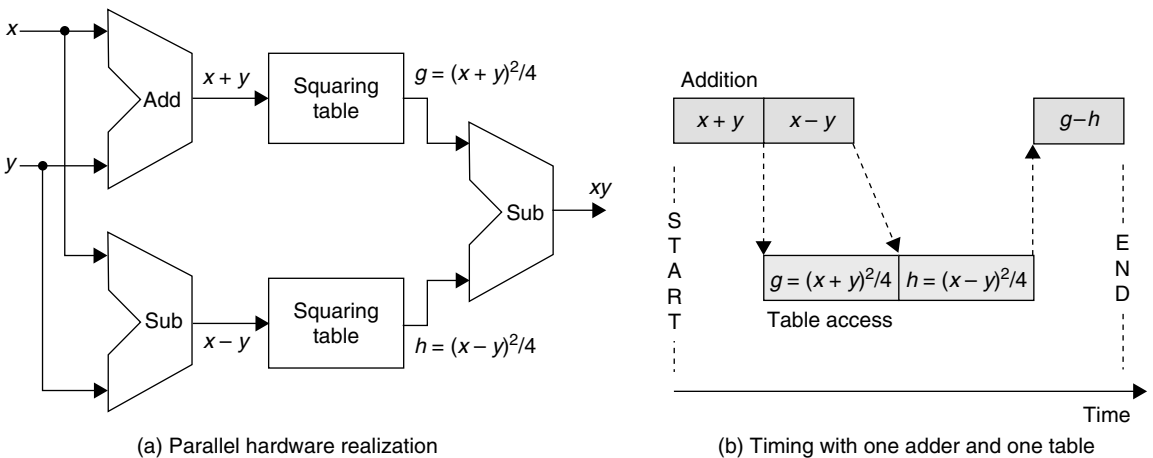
$x$

$y$

Add

$x + y$

Squaring table

$g = (x + y)^2/4$

Sub

$xy$

Sub

$x - y$

Squaring table

$h = (x - y)^2/4$

(a) Parallel hardware realization

Addition

$x + y$

$x - y$

$g-h$

S T A R T

$g = (x + y)^2/4$

$h = (x - y)^2/4$

E N D

Table access

Time

(b) Timing with one adder and one table